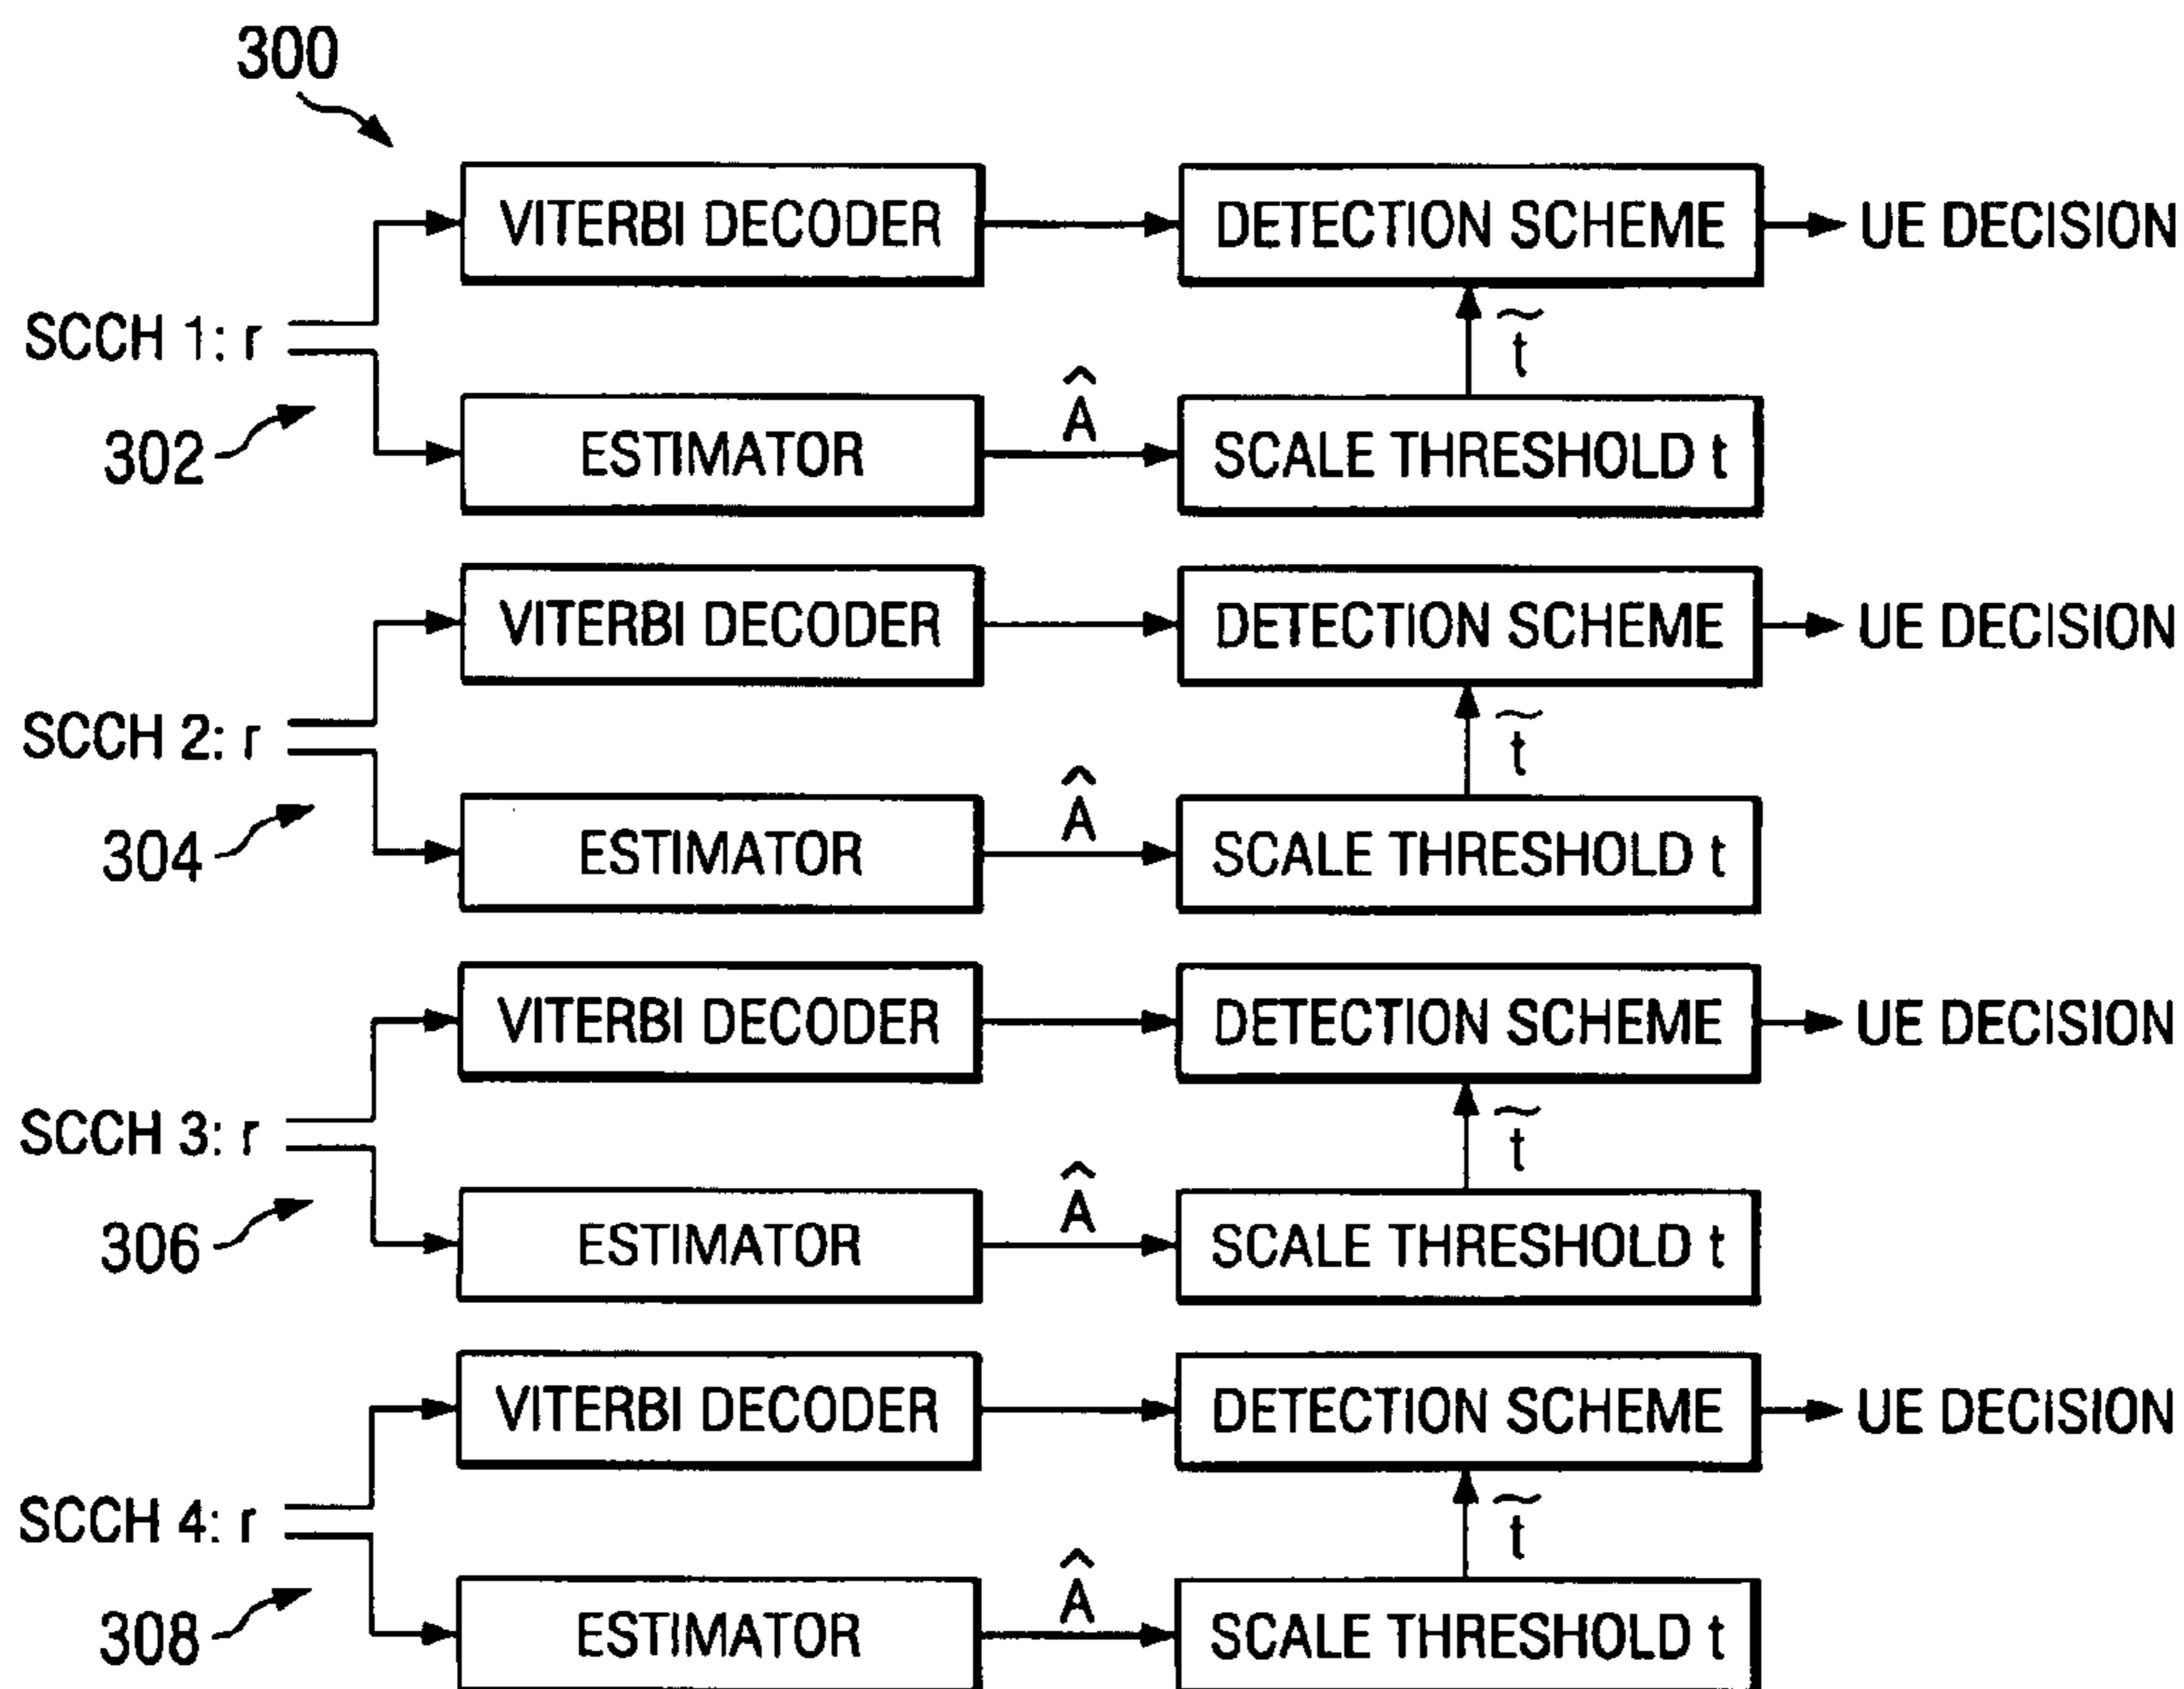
300

SCCH 1: r
302
VITERBI DECODER
DETECTION SCHEME
UE DECISION
$\tilde{t}$
ESTIMATOR
$\hat{A}$
SCALE THRESHOLD t

SCCH 2: r
304
VITERBI DECODER
DETECTION SCHEME
UE DECISION
$\tilde{t}$
ESTIMATOR
$\hat{A}$
SCALE THRESHOLD t

SCCH 3: r
306
VITERBI DECODER
DETECTION SCHEME
UE DECISION
$\tilde{t}$
ESTIMATOR
$\hat{A}$
SCALE THRESHOLD t

SCCH 4: r
308
VITERBI DECODER
DETECTION SCHEME
UE DECISION
$\tilde{t}$
ESTIMATOR
$\hat{A}$
SCALE THRESHOLD t